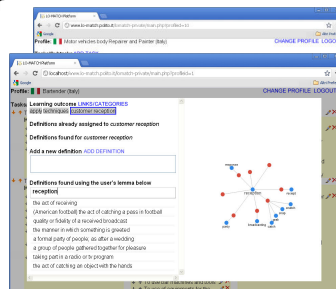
LO-MATCH Platform
www.lo-match.polito.it/lomatch-private/main.php?profiled=1
Google
Profile: Motor vehicles body Repairer and Painter (Italy)
CHANGE PROFILE LOGOUT

LO-MATCH Platform
localhost/www.lo-match.polito.it/lomatch-private/main.php?profiled=1
Google
Profile: Bartender (Italy)
CHANGE PROFILE LOGOUT

Learning outcome LINKS/CATEGORIES
apply techniques customer reception

Definitions already assigned to customer reception

Definitions found for customer reception

Add a new definition ADD DEFINITION

Definitions found using the user's lemma below
reception

the act of receiving
(American football) the act of catching a pass in football
quality or fidelity of a received broadcast
the manner in which something is greeted
a formal party of people; as after a wedding
a group of people gathered together for pleasure
taking part in a radio or tv program
the act of catching an object with the hands